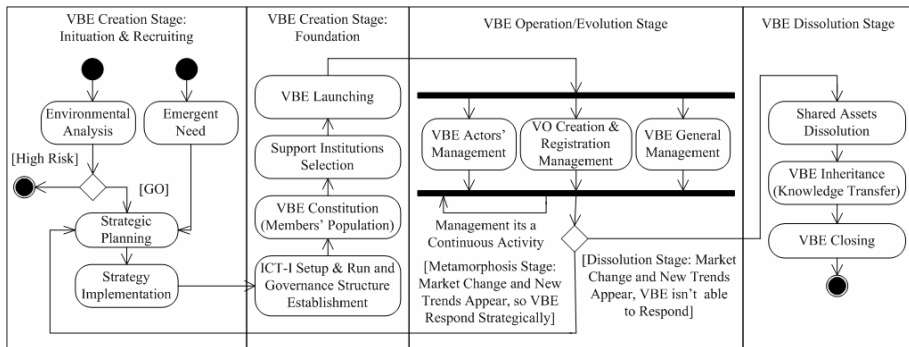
VBE Creation Stage: Inituation & Recruiting

Environmental Analysis

Emergent Need

[High Risk]

[GO]

Strategic Planning

Strategy Implementation

VBE Creation Stage: Foundation

VBE Launching

Support Institutions Selection

VBE Constitution (Members' Population)

ICT-I Setup & Run and Governance Structure Establishment

VBE Operation/Evolution Stage

VBE Actors' Management

VO Creation & Registration Management

VBE General Management

Management its a Continuous Activity

[Metamorphosis Stage: Market Change and New Trends Appear, so VBE Respond Strategically]

[Dissolution Stage: Market Change and New Trends Appear, VBE isn't able to Respond]

VBE Dissolution Stage

Shared Assets Dissolution

VBE Inheritance (Knowledge Transfer)

VBE Closing